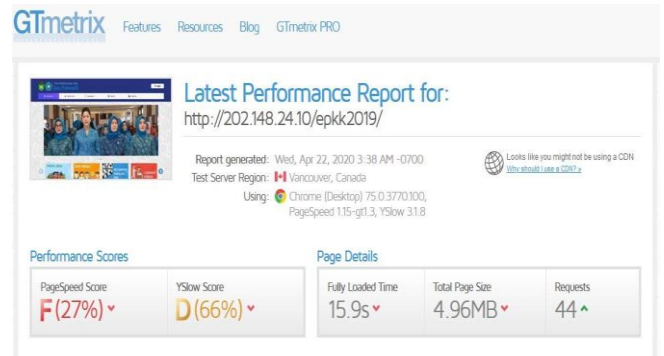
GTmetrix Features Resources Blog GTmetrix PRO

Latest Performance Report for:
http://202.148.24.10/epkk2019/

Report generated: Wed, Apr 22, 2020 3:38 AM -0700
Test Server Region: Vancouver, Canada
Using: Chrome (Desktop) 75.0.3770.100, PageSpeed 1.15-gt1.3, YSlow 3.1.8

Looks like you might not be using a CDN
Why should I use a CDN? »

Performance Scores

| PageSpeed Score | YSlow Score |
|---|---|
| F (27%) | D (66%) |

Page Details

| Fully Loaded Time | Total Page Size | Requests |
|---|---|---|
| 15.9s | 4.96MB | 44 |